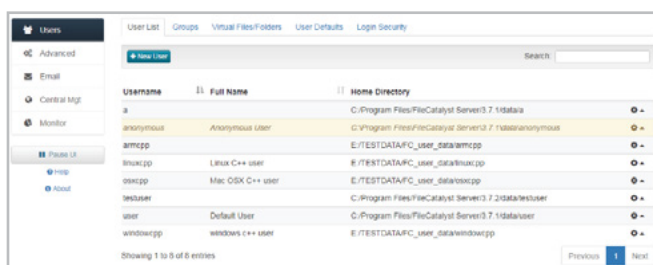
Users
Advanced
Email
Central Mgt
Monitor
Pause UI
Help
About

User List | Groups | Virtual Files/Folders | User Defaults | Login Security

+ New User

Search:

| Username | Full Name | Home Directory |
|---|---|---|
| a | | C:/Program Files/FileCatalyst Server/3.7.1/data/a |
| anonymous | Anonymous User | C:/Program Files/FileCatalyst Server/3.7.1/data/anonymous |
| armcpp | | E:/TESTDATA/FC_user_data/armcpp |
| linuxcpp | Linux C++ user | E:/TESTDATA/FC_user_data/linuxcpp |
| osxcpp | Mac OSX C++ user | E:/TESTDATA/FC_user_data/osxcpp |
| testuser | | C:/Program Files/FileCatalyst Server/3.7.2/data/testuser |
| user | Default User | C:/Program Files/FileCatalyst Server/3.7.1/data/user |
| windowcpp | windows c++ user | E:/TESTDATA/FC_user_data/windowcpp |

Showing 1 to 8 of 8 entries

Previous 1 Next